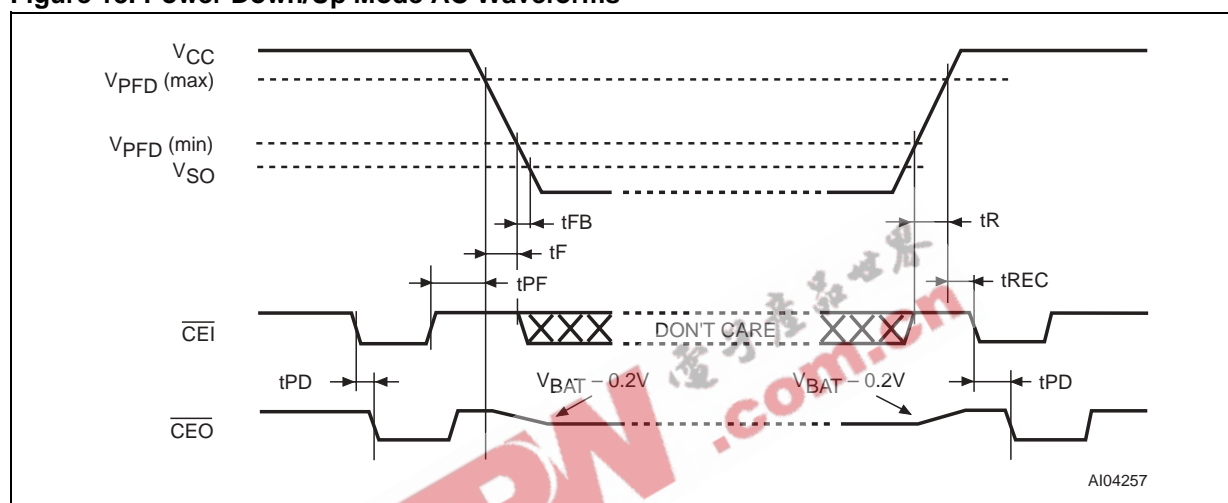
Figure 13. Power Down/Up Mode AC Waveforms

$V_{CC}$
$V_{PFD}$ (max)
$V_{PFD}$ (min)
$V_{SO}$

tFB
tF
tPF
tR
tREC

$\overline{CEI}$
DON'T CARE

tPD
$V_{BAT} - 0.2V$
$V_{BAT} - 0.2V$
tPD

$\overline{CEO}$

AI04257

電子產品世界 .com.cn